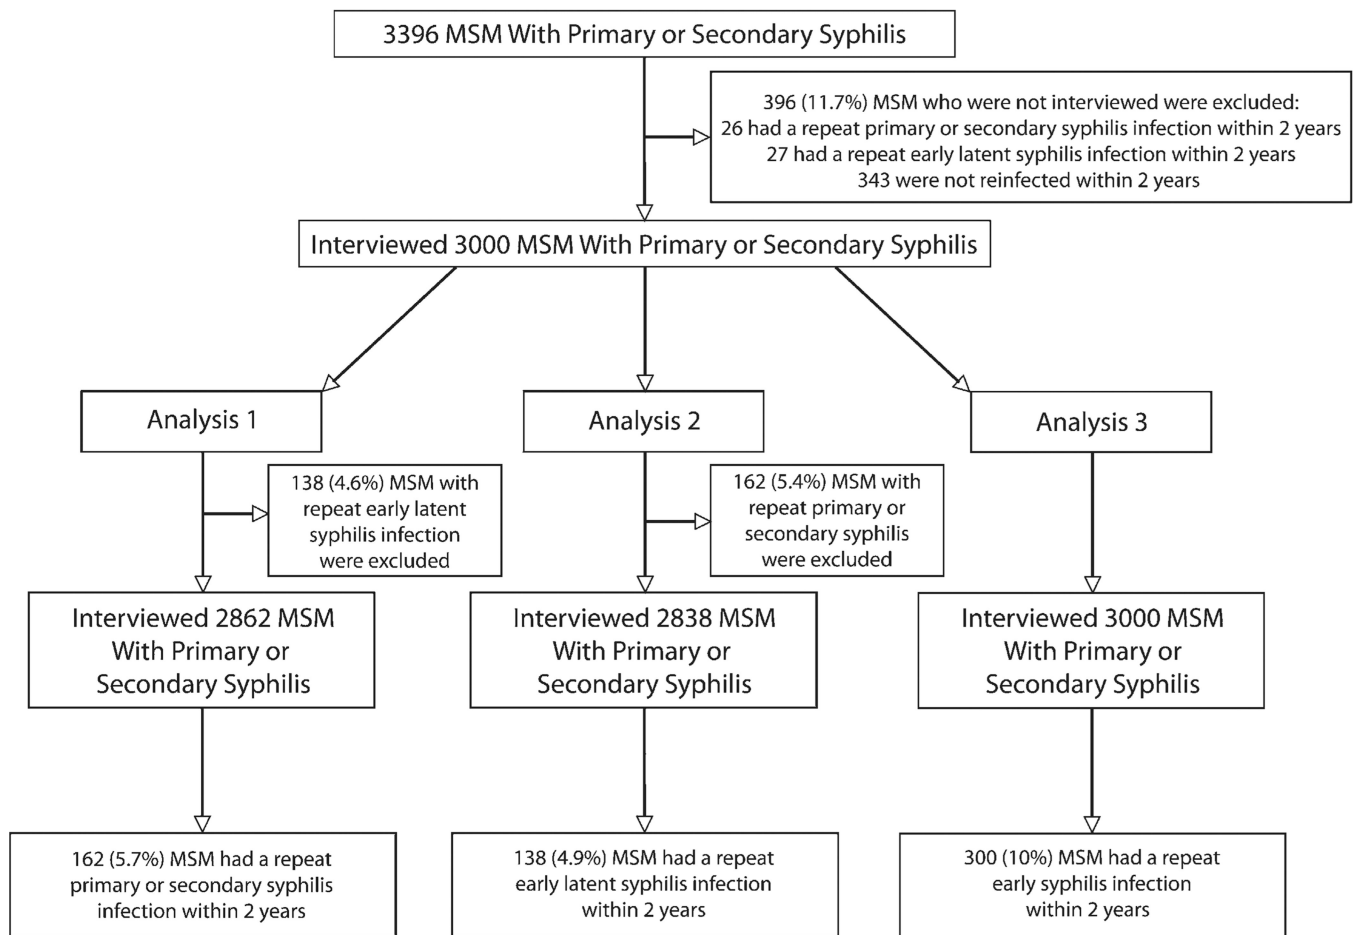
3396 MSM With Primary or Secondary Syphilis

396 (11.7%) MSM who were not interviewed were excluded:
26 had a repeat primary or secondary syphilis infection within 2 years
27 had a repeat early latent syphilis infection within 2 years
343 were not reinfected within 2 years

Interviewed 3000 MSM With Primary or Secondary Syphilis

Analysis 1

Analysis 2

Analysis 3

138 (4.6%) MSM with repeat early latent syphilis infection were excluded

162 (5.4%) MSM with repeat primary or secondary syphilis were excluded

Interviewed 2862 MSM With Primary or Secondary Syphilis

Interviewed 2838 MSM With Primary or Secondary Syphilis

Interviewed 3000 MSM With Primary or Secondary Syphilis

162 (5.7%) MSM had a repeat primary or secondary syphilis infection within 2 years

138 (4.9%) MSM had a repeat early latent syphilis infection within 2 years

300 (10%) MSM had a repeat early syphilis infection within 2 years